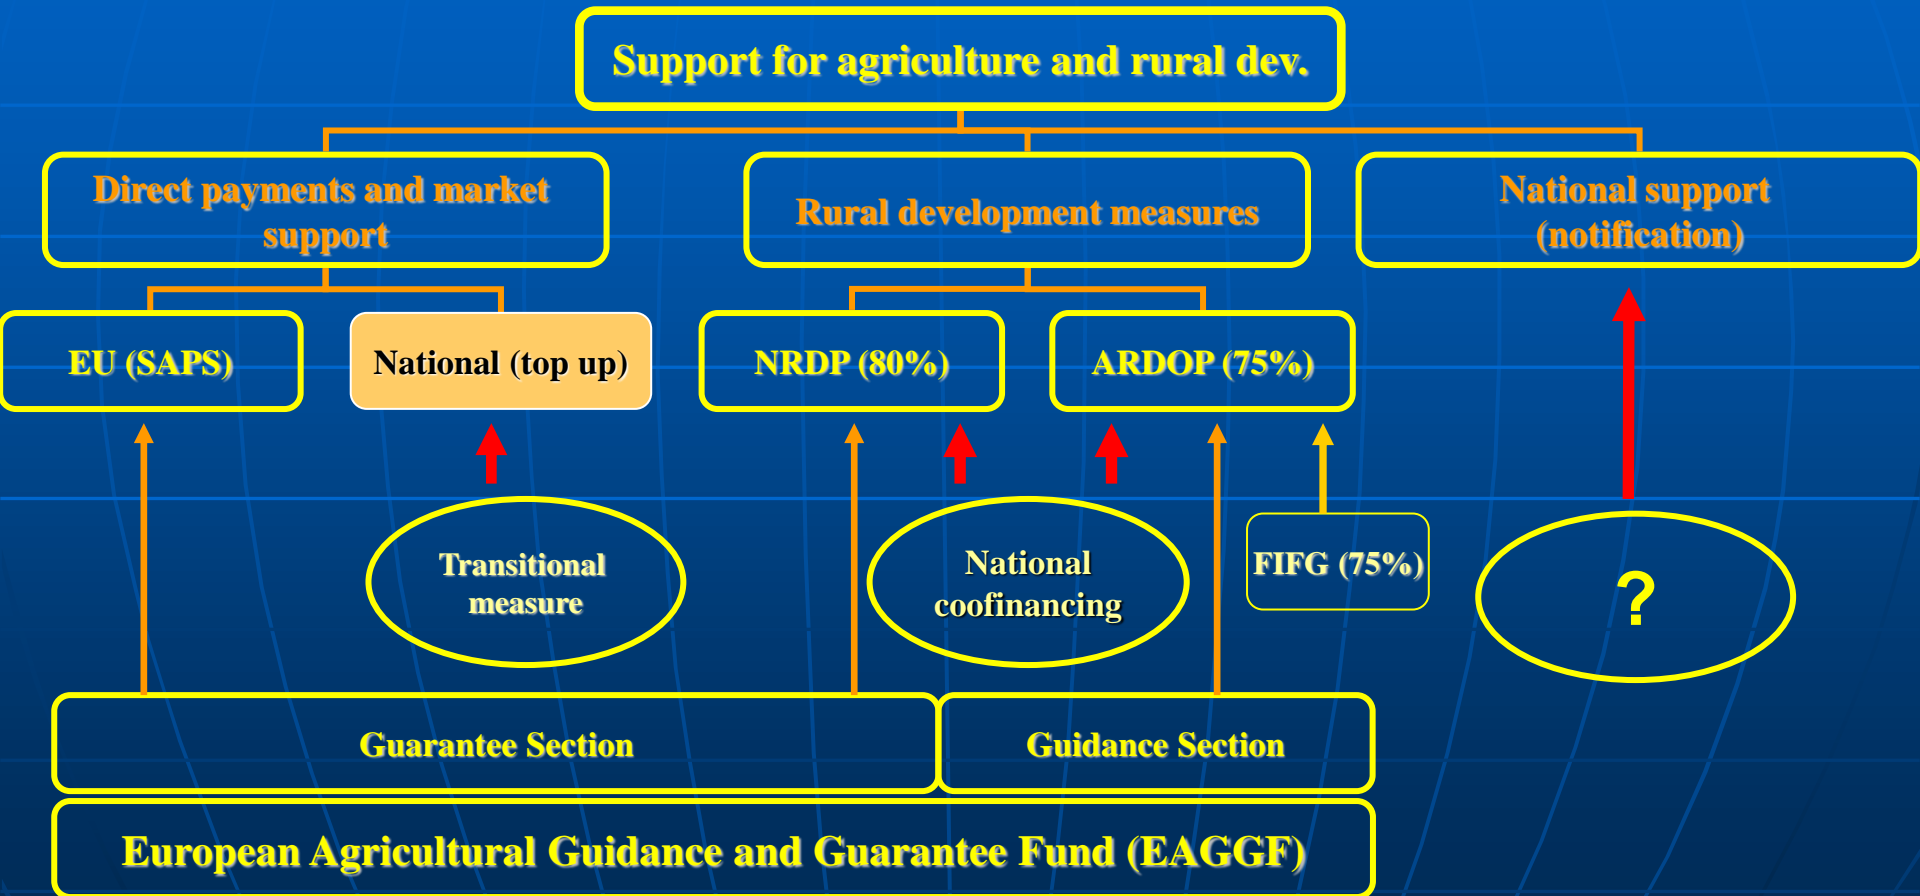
Support for agriculture and rural dev.

Direct payments and market support

Rural development measures

National support (notification)

EU (SAPS)

National (top up)

NRDP (80%)

ARDOP (75%)

Transitional measure

National coofinancing

FIFG (75%)

?

Guarantee Section

Guidance Section

European Agricultural Guidance and Guarantee Fund (EAGGF)